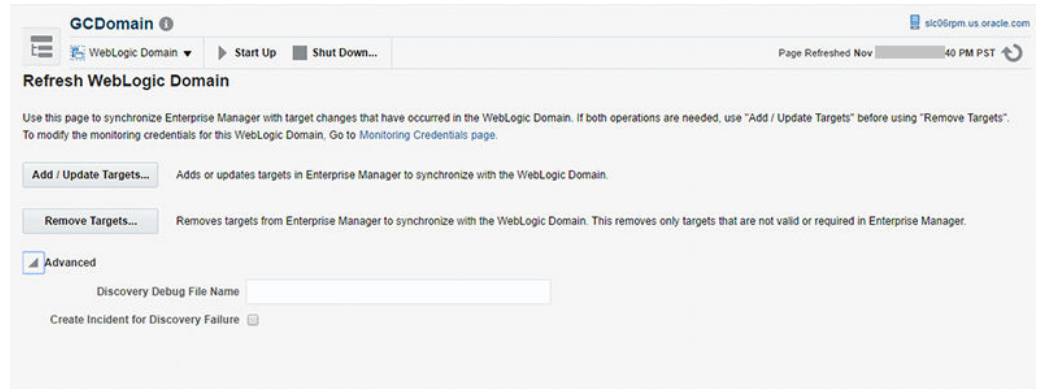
GCDomain

slc06rpm.us.oracle.com

WebLogic Domain ▼ Start Up Shut Down...

Page Refreshed Nov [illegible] 40 PM PST

Refresh WebLogic Domain

Use this page to synchronize Enterprise Manager with target changes that have occurred in the WebLogic Domain. If both operations are needed, use "Add / Update Targets" before using "Remove Targets". To modify the monitoring credentials for this WebLogic Domain, Go to Monitoring Credentials page.

Add / Update Targets... Adds or updates targets in Enterprise Manager to synchronize with the WebLogic Domain.

Remove Targets... Removes targets from Enterprise Manager to synchronize with the WebLogic Domain. This removes only targets that are not valid or required in Enterprise Manager.

Advanced

Discovery Debug File Name

Create Incident for Discovery Failure